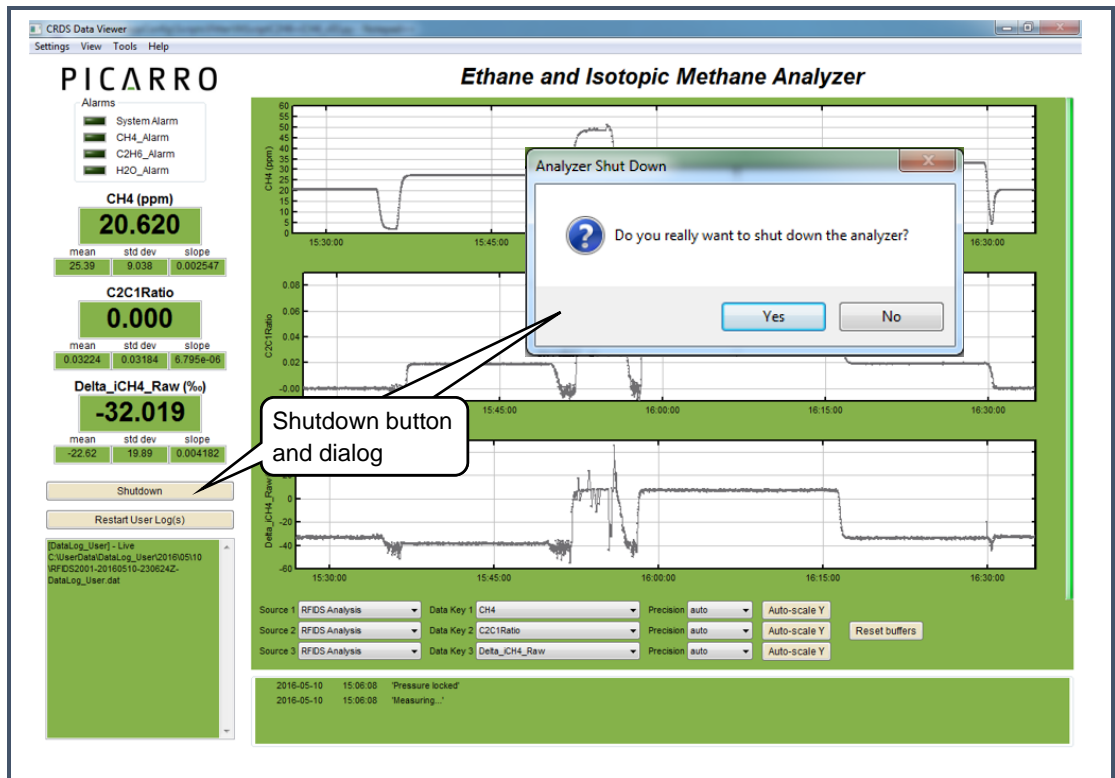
CRDS Data Viewer

Settings View Tools Help

PICARRO

Ethane and Isotopic Methane Analyzer

Alarms
System Alarm
CH4_Alarm
C2H6_Alarm
H2O_Alarm

CH4 (ppm)
20.620
| mean | std dev | slope |
|---|---|---|
| 25.39 | 9.038 | 0.002547 |

C2C1Ratio
0.000
| mean | std dev | slope |
|---|---|---|
| 0.03224 | 0.03184 | 6.795e-06 |

Delta_iCH4_Raw (‰)
-32.019
| mean | std dev | slope |
|---|---|---|
| -22.62 | 19.89 | 0.004182 |

Shutdown

Restart User Log(s)

[DataLog_User] - Live
C:\UserData\DataLog_User\2016\05\10\RFIDS2001-20160510-230624Z-DataLog_User.dat

CH4 (ppm)
60 55 50 45 40 35 30 25 20 15 10 5 0
15:30:00 15:45:00 16:30:00

C2C1Ratio
0.08 0.06 0.04 0.02 -0.00
15:45:00 16:00:00 16:15:00 16:30:00

Delta_iCH4_Raw
0 -20 -40 -60
15:30:00 15:45:00 16:00:00 16:15:00 16:30:00

Analyzer Shut Down
Do you really want to shut down the analyzer?
Yes No

Shutdown button and dialog

Source 1 RFIDS Analysis Data Key 1 CH4 Precision auto Auto-scale Y
Source 2 RFIDS Analysis Data Key 2 C2C1Ratio Precision auto Auto-scale Y Reset buffers
Source 3 RFIDS Analysis Data Key 3 Delta_iCH4_Raw Precision auto Auto-scale Y

2016-05-10 15:06:08 'Pressure locked'
2016-05-10 15:06:08 'Measuring...'